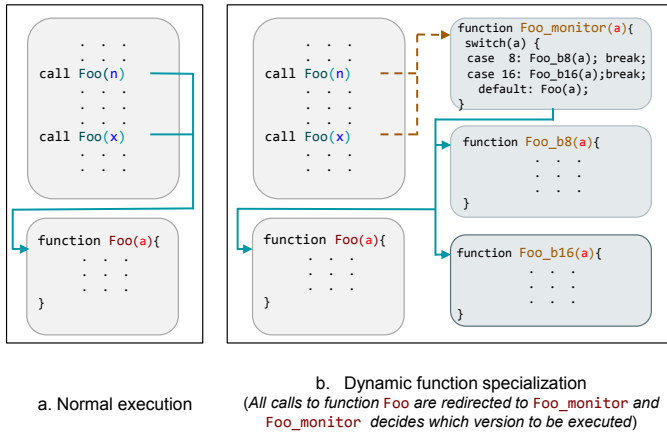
. . .
call Foo(n)
. . .
. . .
call Foo(x)
. . .
. . .

function Foo(a){
. . .
. . .
. . .
}

. . .
call Foo(n)
. . .
. . .
call Foo(x)
. . .
. . .

function Foo_monitor(a){
switch(a) {
case 8: Foo_b8(a); break;
case 16: Foo_b16(a);break;
default: Foo(a);
}

function Foo_b8(a){
. . .
. . .
. . .
}

function Foo(a){
. . .
. . .
. . .
}

function Foo_b16(a){
. . .
. . .
. . .
}

a. Normal execution

b. Dynamic function specialization
(All calls to function Foo are redirected to Foo_monitor and Foo_monitor decides which version to be executed)